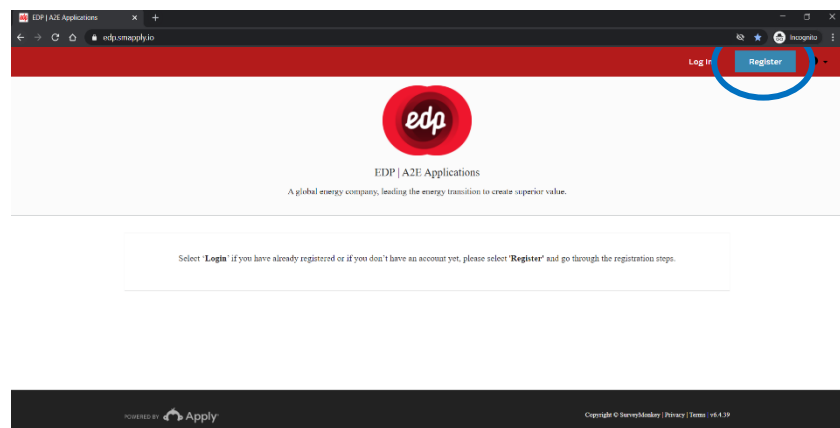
EDP | A2E Applications
edp.smapply.io
Incognito

Log in
Register

edp

EDP | A2E Applications

A global energy company, leading the energy transition to create superior value.

Select 'Login' if you have already registered or if you don't have an account yet, please select 'Register' and go through the registration steps.

POWERED BY Apply

Copyright © SurveyMonkey | Privacy | Terms | v6.4.39